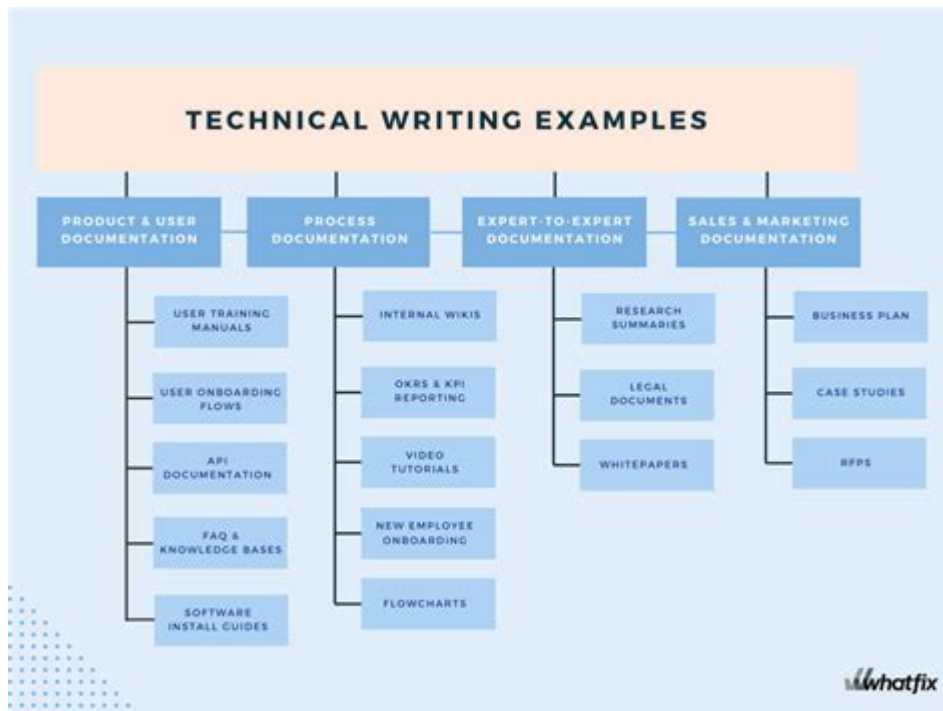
TECHNICAL WRITING EXAMPLES

PRODUCT & USER DOCUMENTATION

USER TRAINING MANUALS

USER ONBOARDING FLOWS

API DOCUMENTATION

FAQ & KNOWLEDGE BASES

SOFTWARE INSTALL GUIDES

PROCESS DOCUMENTATION

INTERNAL WIKIS

OKRS & KPI REPORTING

VIDEO TUTORIALS

NEW EMPLOYEE ONBOARDING

FLOWCHARTS

EXPERT-TO-EXPERT DOCUMENTATION

RESEARCH SUMMARIES

LEGAL DOCUMENTS

WHITEPAPERS

SALES & MARKETING DOCUMENTATION

BUSINESS PLAN

CASE STUDIES

RFPS

whatfix